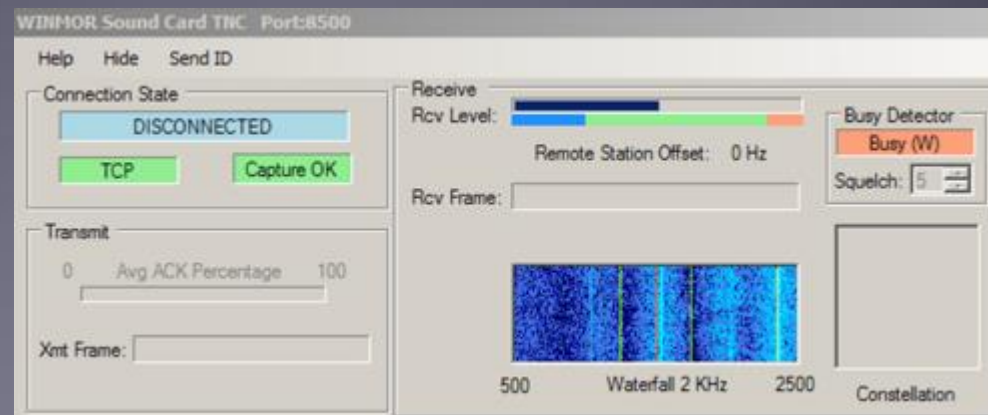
WINMOR Sound Card TNC Port:8500

Help Hide Send ID

Connection State

DISCONNECTED

TCP

Capture OK

Transmit

0 Avg ACK Percentage 100

Xmt Frame:

Receive

Rcv Level:

Remote Station Offset: 0 Hz

Rcv Frame:

500 Waterfall 2 KHz 2500

Busy Detector

Busy (W)

Squelch: 5

Constellation